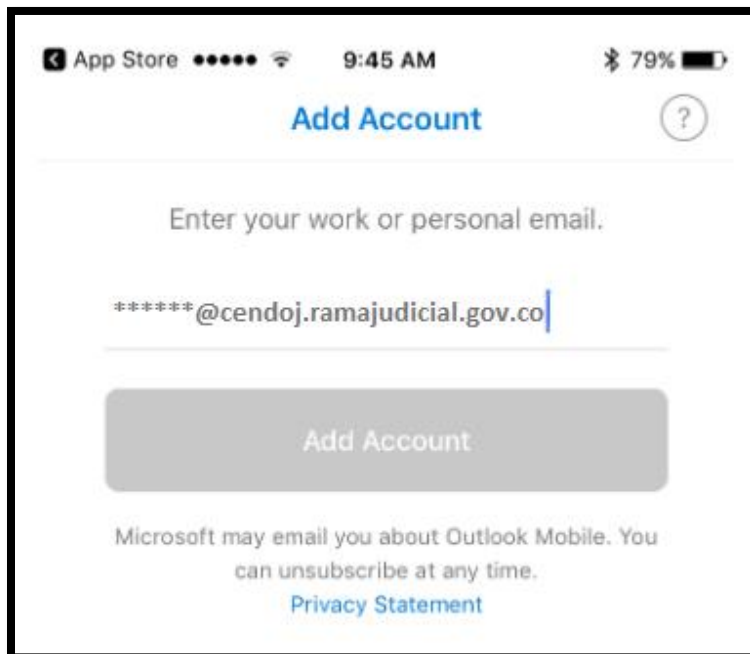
App Store 9:45 AM 79%

Add Account

?

Enter your work or personal email.

******@cendoj.ramajudicial.gov.co

Add Account

Microsoft may email you about Outlook Mobile. You can unsubscribe at any time.

Privacy Statement